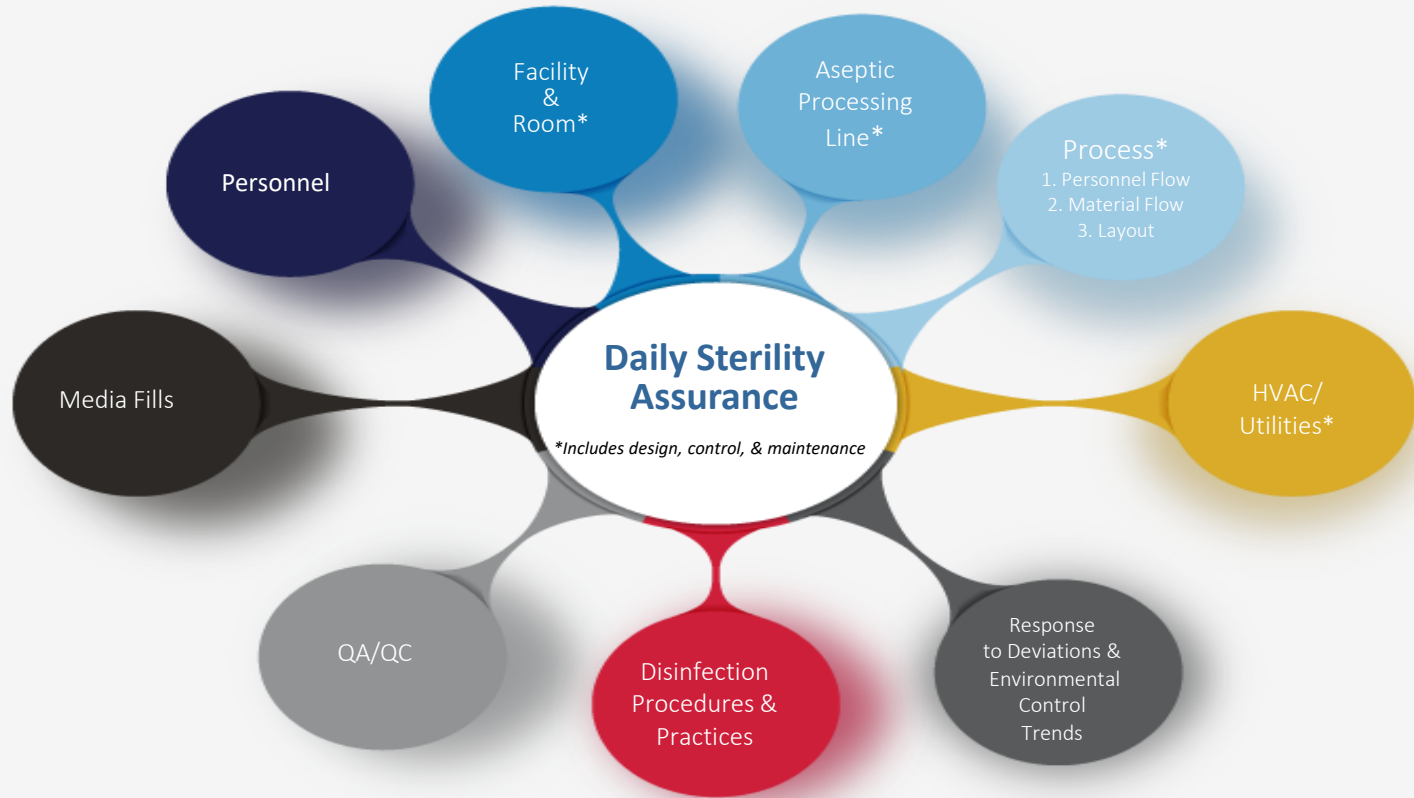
Daily Sterility Assurance

*Includes design, control, & maintenance

Personnel

Facility & Room*

Aseptic Processing Line*

Process*
1. Personnel Flow
2. Material Flow
3. Layout

Media Fills

HVAC/ Utilities*

QA/QC

Disinfection Procedures & Practices

Response to Deviations & Environmental Control Trends